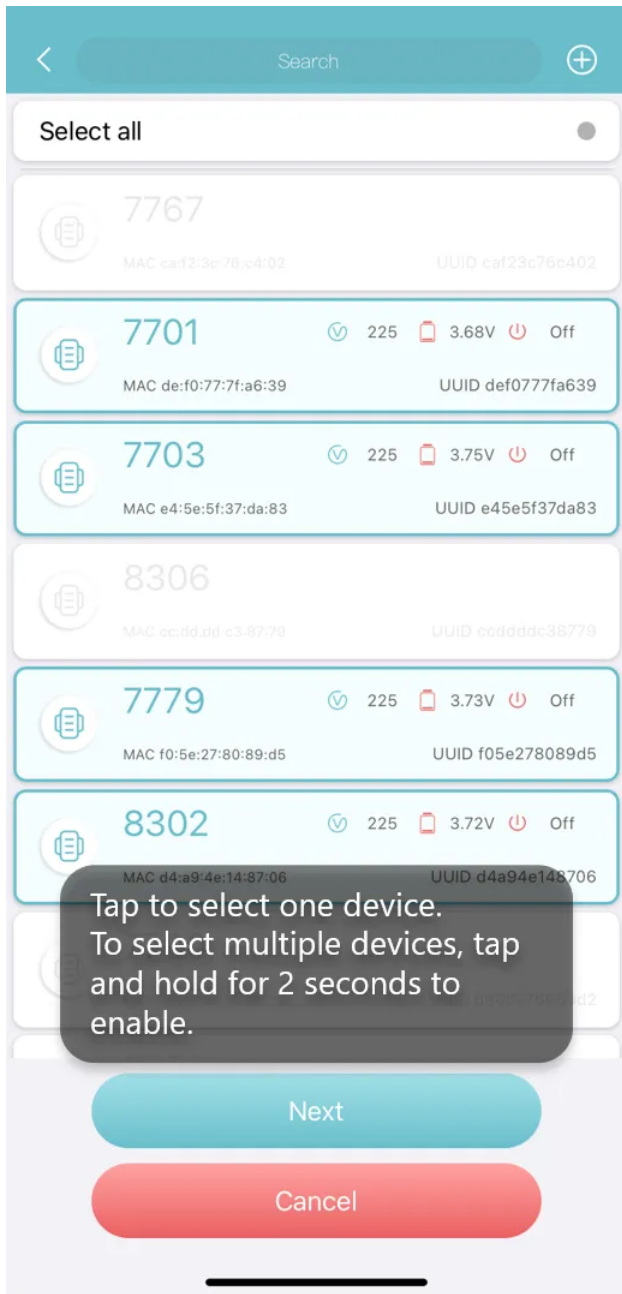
Search

Select all

7767
MAC caf2:3c:76:c4:02
UUID caf23c76c402

7701
225 3.68V Off
MAC de:f0:77:7f:a6:39
UUID def0777fa639

7703
225 3.75V Off
MAC e4:5e:5f:37:da:83
UUID e45e5f37da83

8306
MAC cc:dd:dd:c3:87:79
UUID ccddddc38779

7779
225 3.73V Off
MAC f0:5e:27:80:89:d5
UUID f05e278089d5

8302
225 3.72V Off
MAC d4:a9:4e:14:87:06
UUID d4a94e148706

Tap to select one device.
To select multiple devices, tap and hold for 2 seconds to enable.

Next

Cancel